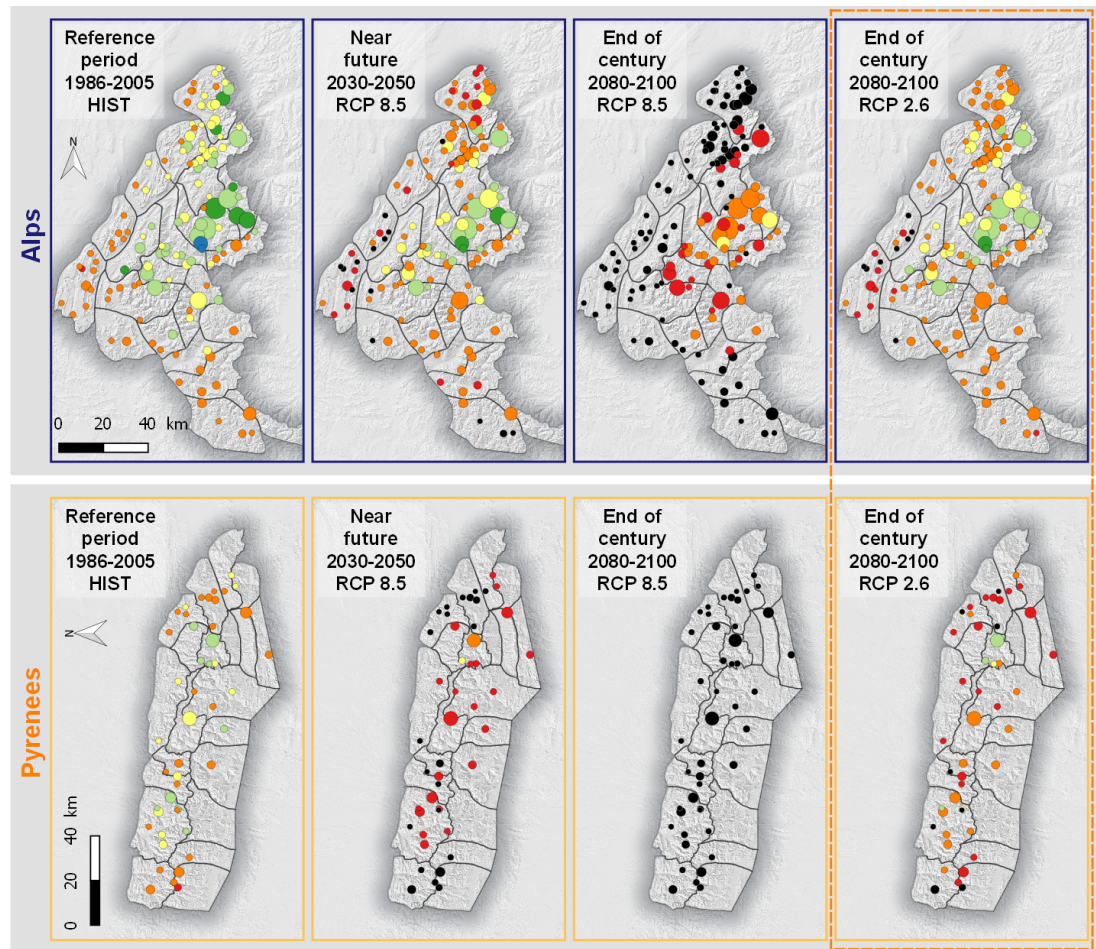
Alps

Reference period 1986-2005 HIST

N

0 20 40 km

Near future 2030-2050 RCP 8.5

End of century 2080-2100 RCP 8.5

End of century 2080-2100 RCP 2.6

Pyrenees

Reference period 1986-2005 HIST

N

0 20 40 km

Near future 2030-2050 RCP 8.5

End of century 2080-2100 RCP 8.5

End of century 2080-2100 RCP 2.6